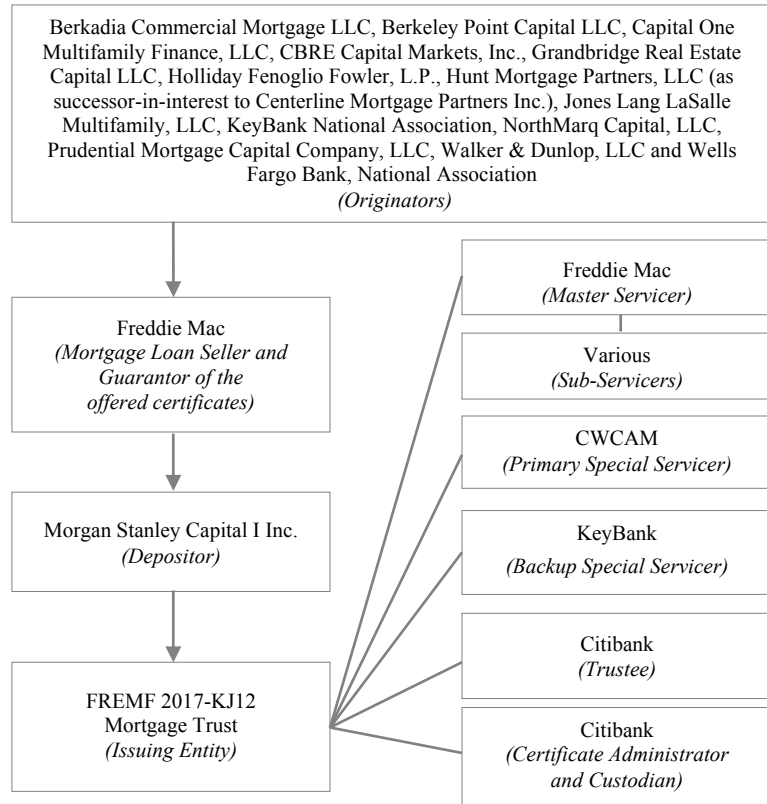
Berkadia Commercial Mortgage LLC, Berkeley Point Capital LLC, Capital One Multifamily Finance, LLC, CBRE Capital Markets, Inc., Grandbridge Real Estate Capital LLC, Holliday Fenoglio Fowler, L.P., Hunt Mortgage Partners, LLC (as successor-in-interest to Centerline Mortgage Partners Inc.), Jones Lang LaSalle Multifamily, LLC, KeyBank National Association, NorthMarq Capital, LLC, Prudential Mortgage Capital Company, LLC, Walker & Dunlop, LLC and Wells Fargo Bank, National Association
(Originators)

Freddie Mac
(Mortgage Loan Seller and Guarantor of the offered certificates)

Morgan Stanley Capital I Inc.
(Depositor)

FREMF 2017-KJ12 Mortgage Trust
(Issuing Entity)

Freddie Mac
(Master Servicer)

Various
(Sub-Servicers)

CWCAM
(Primary Special Servicer)

KeyBank
(Backup Special Servicer)

Citibank
(Trustee)

Citibank
(Certificate Administrator and Custodian)